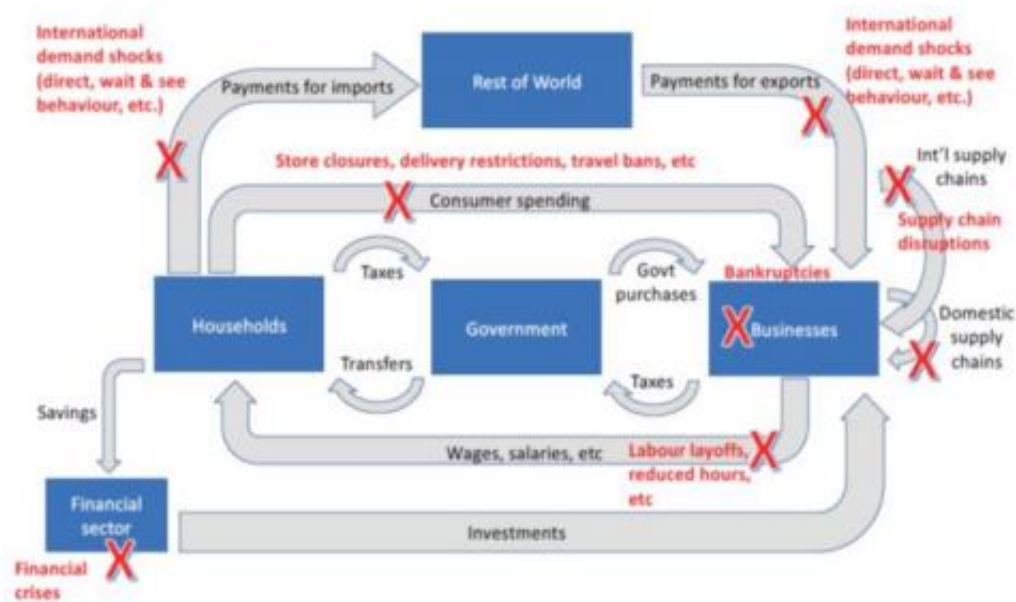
International demand shocks (direct, wait & see behaviour, etc.)

Payments for imports

Rest of World

Payments for exports

International demand shocks (direct, wait & see behaviour, etc.)

X

X

Store closures, delivery restrictions, travel bans, etc

X

Consumer spending

Int'l supply chains

X

Supply chain disruptions

Taxes

Govt purchases

Bankruptcies

Households

Government

X Businesses

Domestic supply chains

X

Transfers

Taxes

Savings

Wages, salaries, etc

Labour layoffs, reduced hours, etc

X

Financial sector

X

Investments

Financial crises